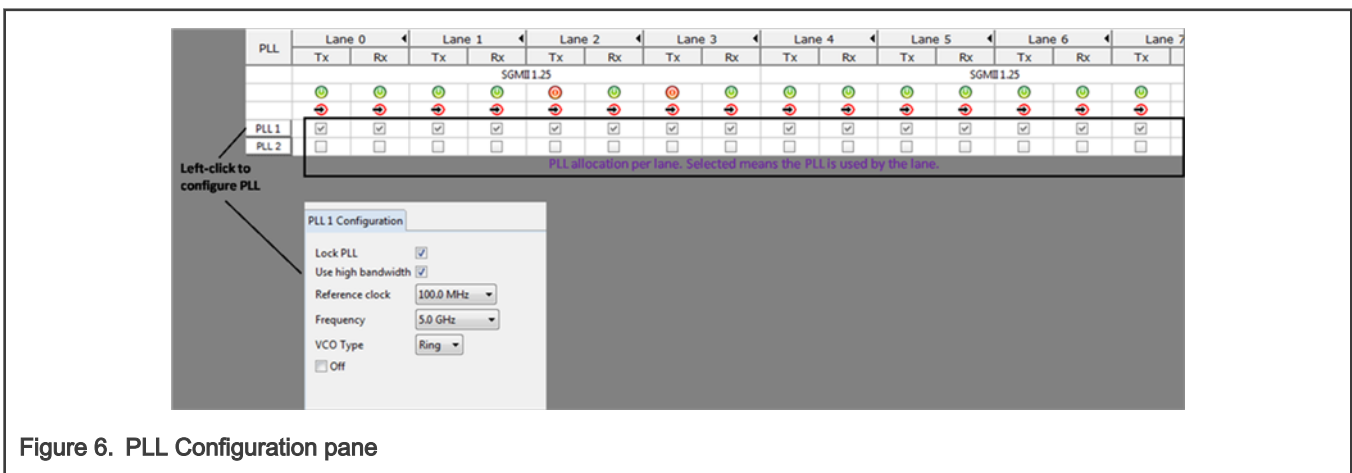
| PLL | Lane 0 | | Lane 1 | | Lane 2 | | Lane 3 | | Lane 4 | | Lane 5 | | Lane 6 | | Lane 7 |
|---|---|---|---|---|---|---|---|---|---|---|---|---|---|---|---|
| | Tx | Rx | Tx | Rx | Tx | Rx | Tx | Rx | Tx | Rx | Tx | Rx | Tx | Rx | Tx |
| | SGMII 1.25 | | | | | | | | SGMII 1.25 | | | | | | |
| PLL 1 | ☑ | ☑ | ☑ | ☑ | ☑ | ☑ | ☑ | ☑ | ☑ | ☑ | ☑ | ☑ | ☑ | ☑ | ☑ |
| PLL 2 | ☐ | ☐ | ☐ | ☐ | ☐ | ☐ | ☐ | ☐ | ☐ | ☐ | ☐ | ☐ | ☐ | ☐ | ☐ |

PLL allocation per lane. Selected means the PLL is used by the lane.

Left-click to configure PLL

PLL 1 Configuration

Lock PLL ☑
Use high bandwidth ☑
Reference clock 100.0 MHz
Frequency 5.0 GHz
VCO Type Ring
☐ Off

Figure 6. PLL Configuration pane